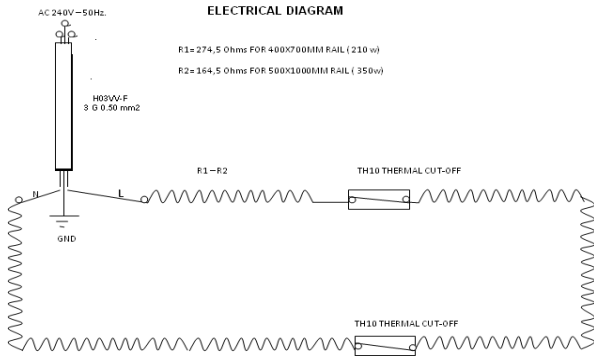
ELECTRICAL DIAGRAM

AC 240V – 50Hz.

R1= 274,5 Ohms FOR 400X700MM RAIL ( 210 w)

R2= 164,5 Ohms FOR 500X1000MM RAIL ( 350w)

H03VV-F
3 G 0.50 mm2

N

L

GND

R1 – R2

TH10 THERMAL CUT-OFF

TH10 THERMAL CUT-OFF